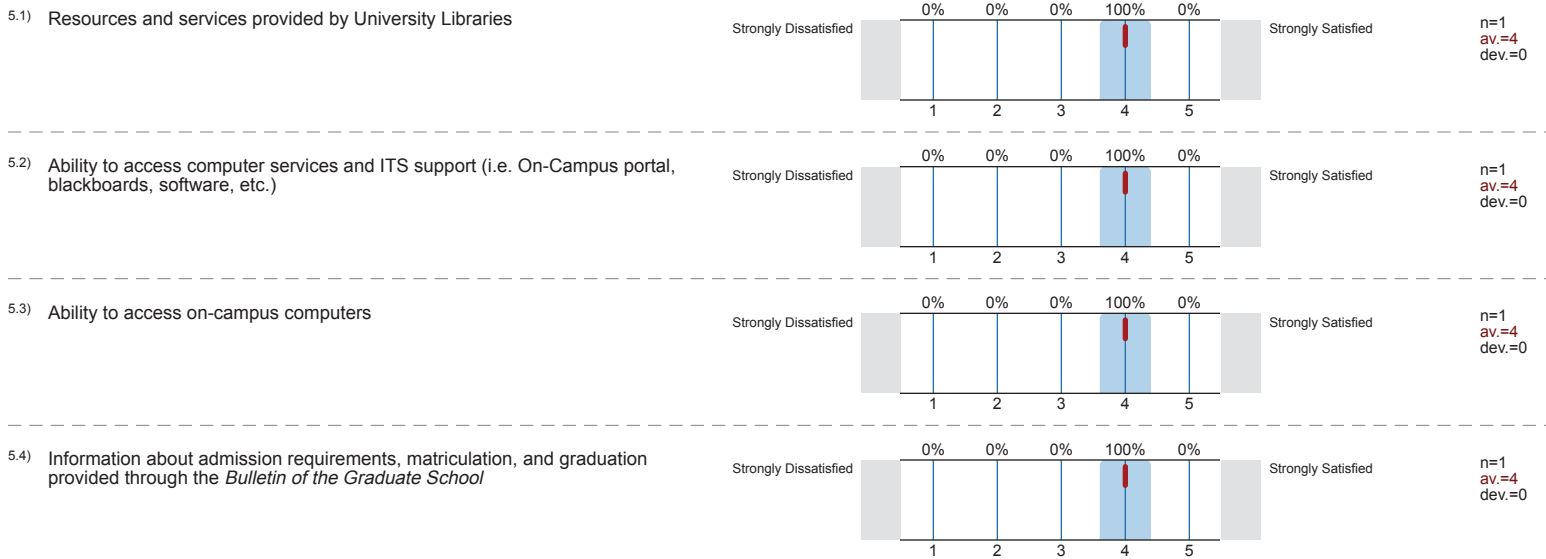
5.1) Resources and services provided by University Libraries

Strongly Dissatisfied

0% 0% 0% 100% 0%

1 2 3 4 5

Strongly Satisfied

n=1
av.=4
dev.=0

5.2) Ability to access computer services and ITS support (i.e. On-Campus portal, blackboards, software, etc.)

Strongly Dissatisfied

0% 0% 0% 100% 0%

1 2 3 4 5

Strongly Satisfied

n=1
av.=4
dev.=0

5.3) Ability to access on-campus computers

Strongly Dissatisfied

0% 0% 0% 100% 0%

1 2 3 4 5

Strongly Satisfied

n=1
av.=4
dev.=0

5.4) Information about admission requirements, matriculation, and graduation provided through the *Bulletin of the Graduate School*

Strongly Dissatisfied

0% 0% 0% 100% 0%

1 2 3 4 5

Strongly Satisfied

n=1
av.=4
dev.=0